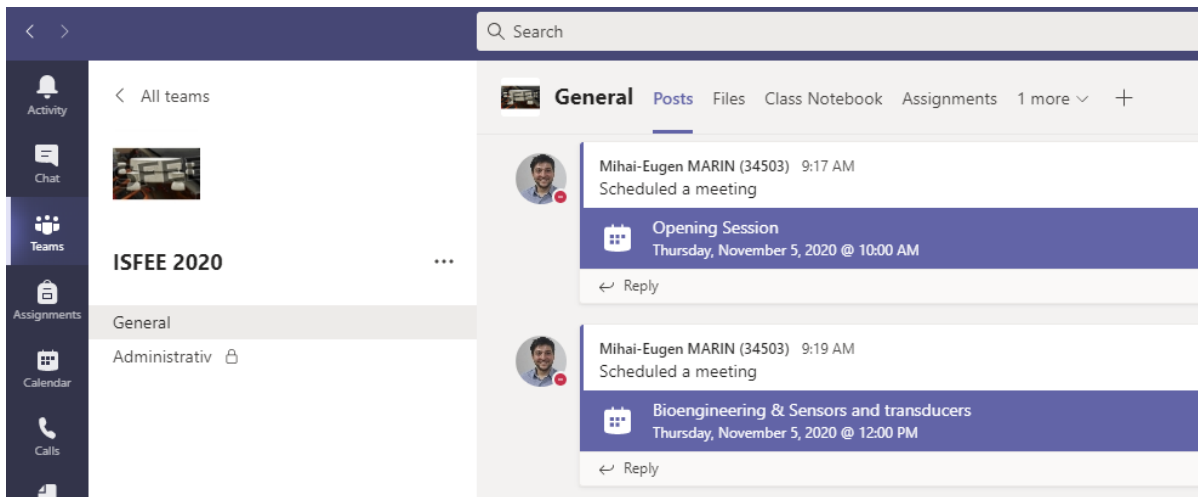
Search

Activity

Chat

Teams

Assignments

Calendar

Calls

All teams

ISFEE 2020

...

General

Administrativ

General Posts Files Class Notebook Assignments 1 more +

Mihai-Eugen MARIN (34503) 9:17 AM
Scheduled a meeting

Opening Session
Thursday, November 5, 2020 @ 10:00 AM

Reply

Mihai-Eugen MARIN (34503) 9:19 AM
Scheduled a meeting

Bioengineering & Sensors and transducers
Thursday, November 5, 2020 @ 12:00 PM

Reply